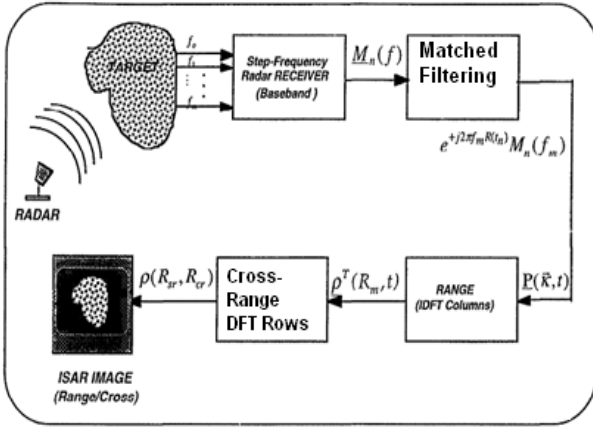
TARGET

$f_o$
$f_1$
$f$

Step-Frequency Radar RECEIVER (Baseband)

$\underline{M}_n(f)$

Matched Filtering

$e^{+j2\pi f_m R(t_n)} M_n(f_m)$

RADAR

$\rho(R_{sr}, R_{cr})$

Cross-Range DFT Rows

$\rho^T(R_m, t)$

RANGE (IDFT Columns)

$\underline{P}(\vec{\kappa}, t)$

ISAR IMAGE (Range/Cross)